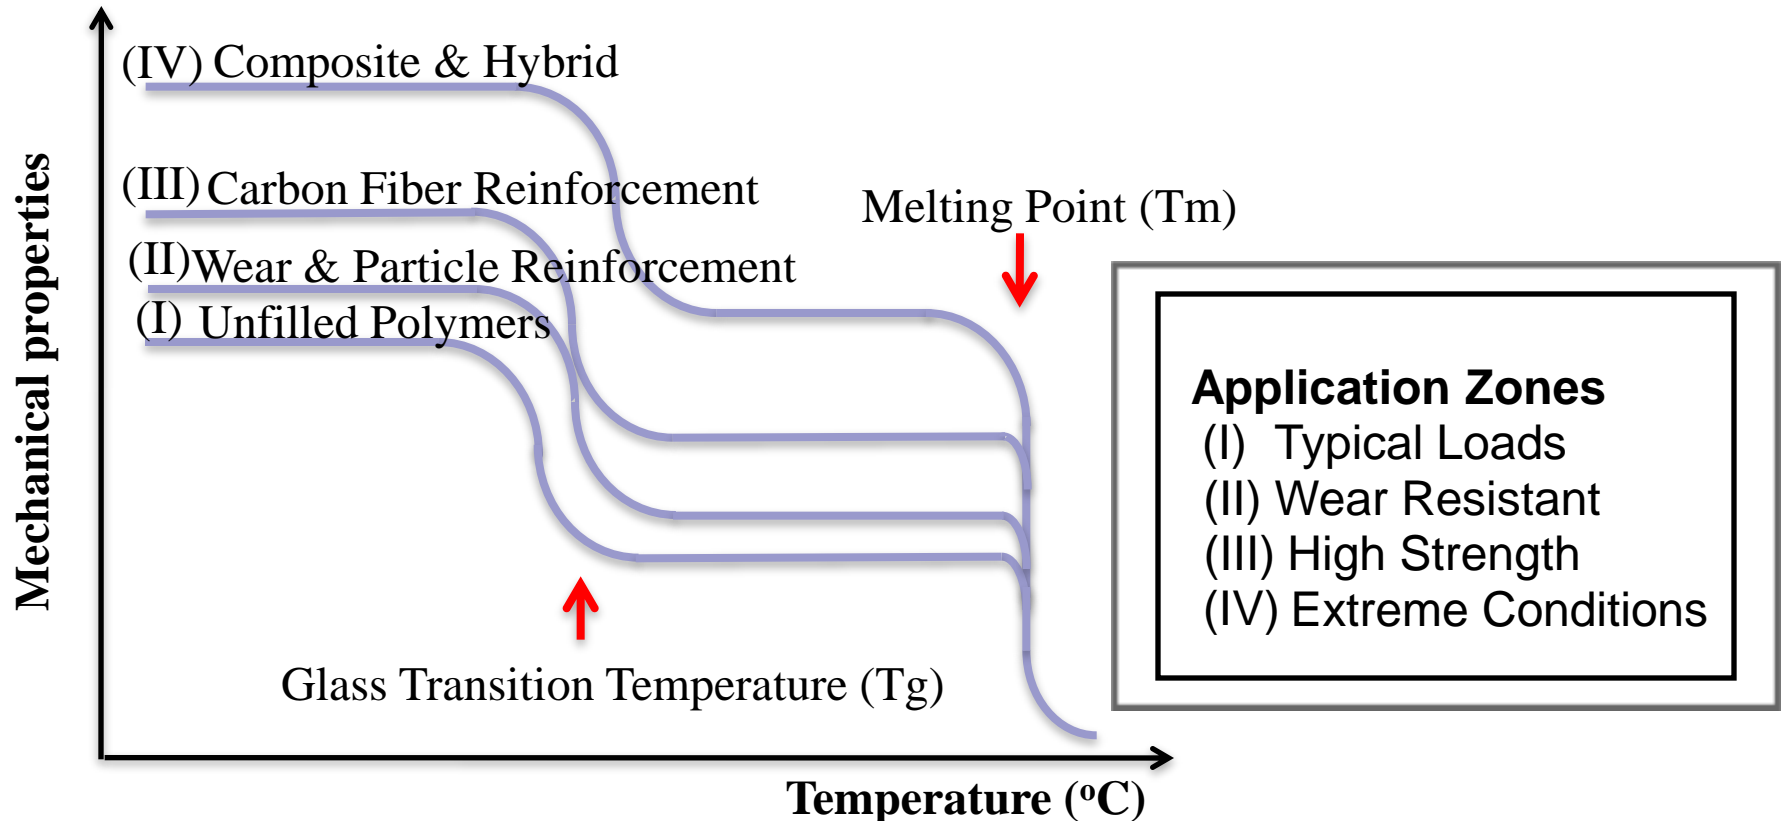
Mechanical properties

(IV) Composite & Hybrid

(III) Carbon Fiber Reinforcement

(II) Wear & Particle Reinforcement

(I) Unfilled Polymers

Melting Point (Tm)

Glass Transition Temperature (Tg)

Temperature ($^{o}$C)

Application Zones
(I) Typical Loads
(II) Wear Resistant
(III) High Strength
(IV) Extreme Conditions